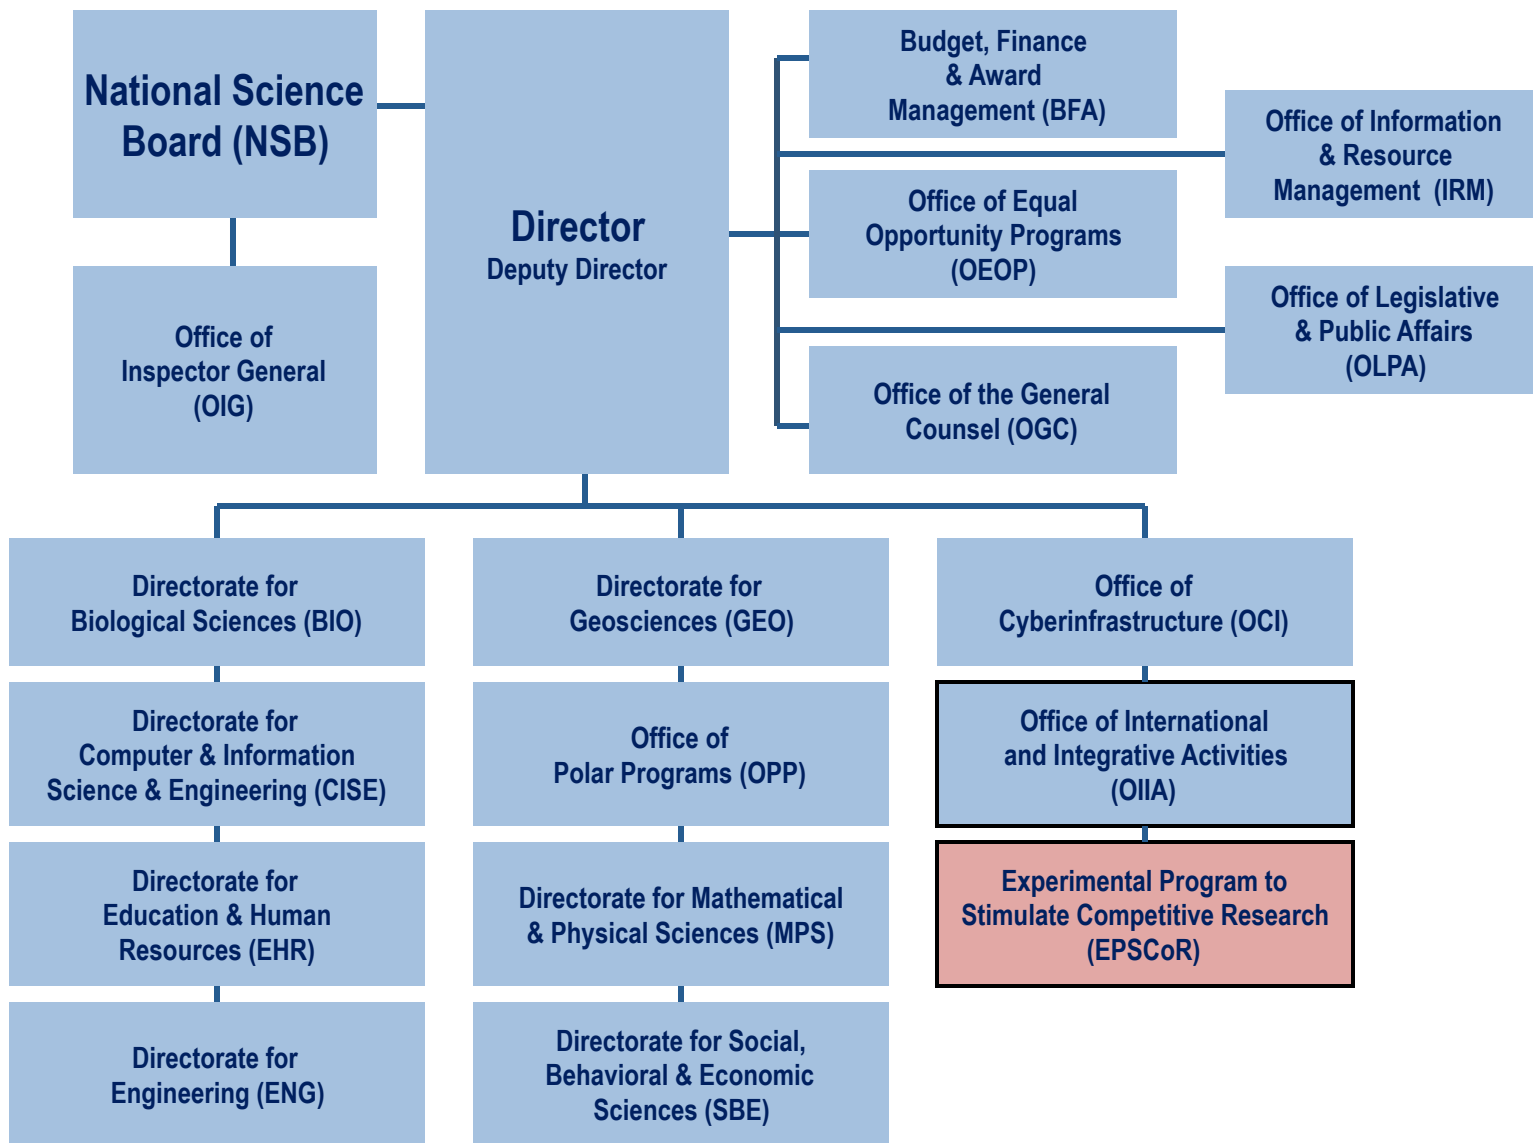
National Science Board (NSB)

Office of Inspector General (OIG)

Director
Deputy Director

Budget, Finance & Award Management (BFA)

Office of Equal Opportunity Programs (OEOP)

Office of the General Counsel (OGC)

Office of Information & Resource Management (IRM)

Office of Legislative & Public Affairs (OLPA)

Directorate for Biological Sciences (BIO)

Directorate for Computer & Information Science & Engineering (CISE)

Directorate for Education & Human Resources (EHR)

Directorate for Engineering (ENG)

Directorate for Geosciences (GEO)

Office of Polar Programs (OPP)

Directorate for Mathematical & Physical Sciences (MPS)

Directorate for Social, Behavioral & Economic Sciences (SBE)

Office of Cyberinfrastructure (OCI)

Office of International and Integrative Activities (OIIA)

Experimental Program to Stimulate Competitive Research (EPSCoR)